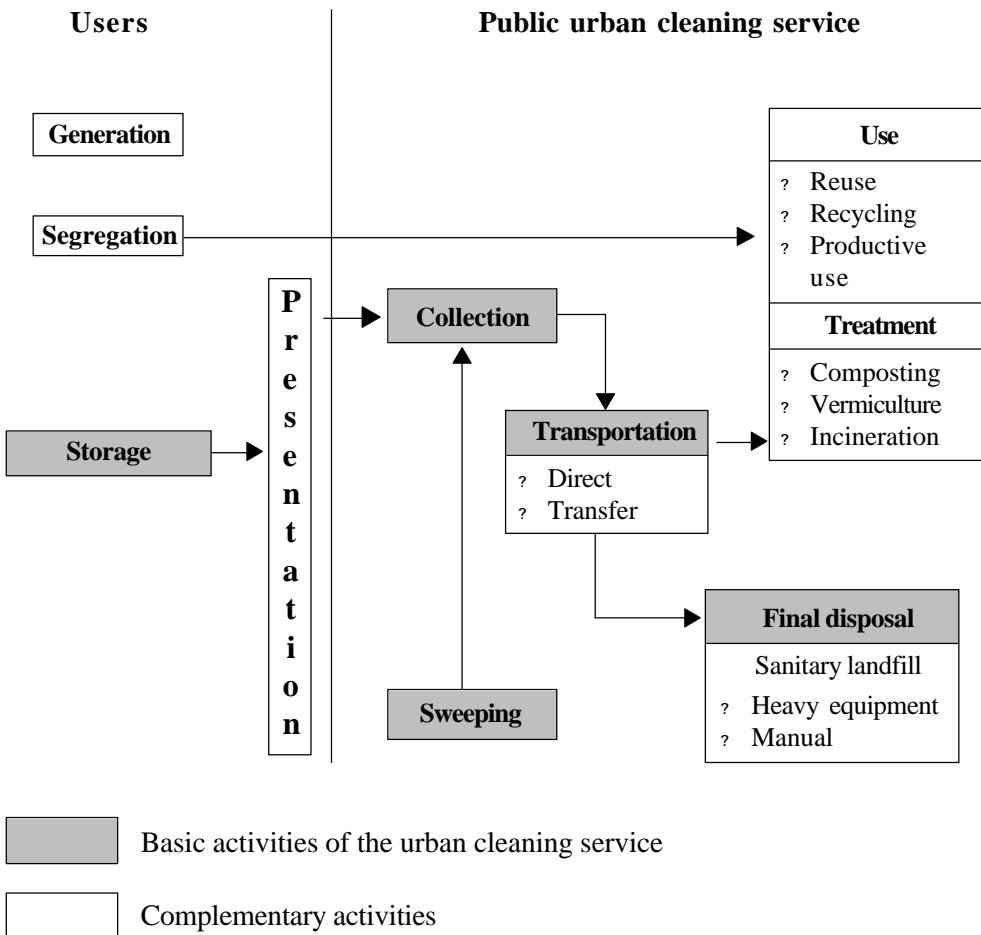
Users

Public urban cleaning service

Generation

Segregation

Storage

Presentation

Collection

Sweeping

Transportation

? Direct
? Transfer

Use

? Reuse
? Recycling
? Productive use

Treatment

? Composting
? Vermiculture
? Incineration

Final disposal

Sanitary landfill

? Heavy equipment
? Manual

Basic activities of the urban cleaning service

Complementary activities